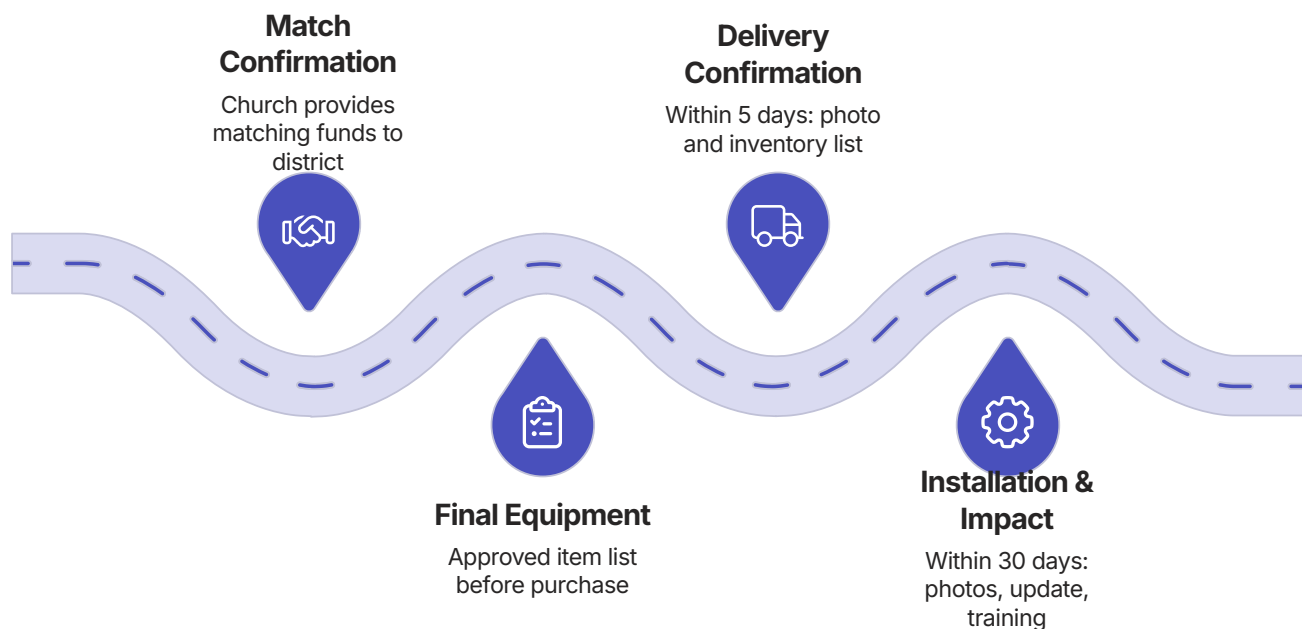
Match Confirmation

Church provides matching funds to district

Final Equipment

Approved item list before purchase

Delivery Confirmation

Within 5 days: photo and inventory list

Installation & Impact

Within 30 days: photos, update, training